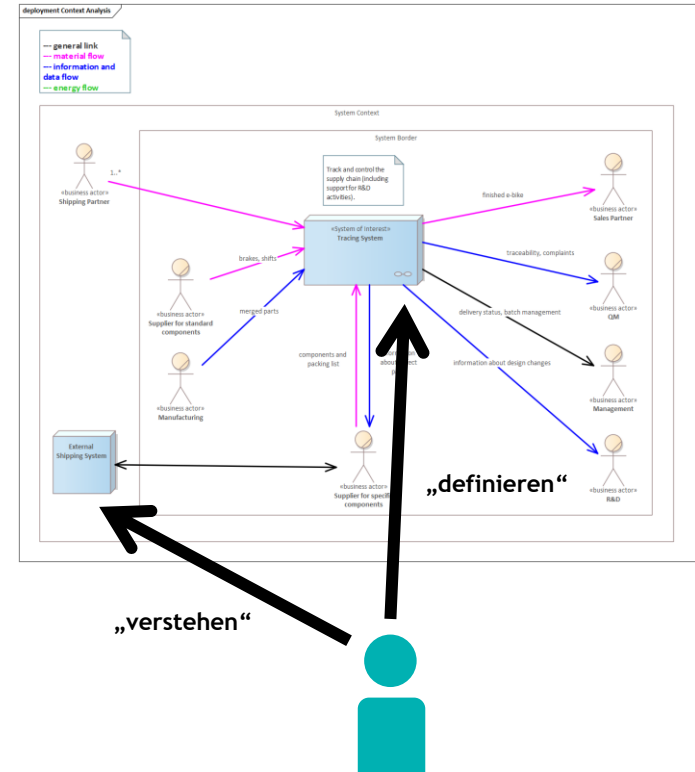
deployment Context Analysis

--- general link
--- material flow
--- information and data flow
--- energy flow

System Context

System Border

«business actor»
Shipping Partner

1..*

Track and control the supply chain (including support for R&D activities).

«System of Interest»
Tracing System

finished e-bike

«business actor»
Sales Partner

traceability, complaints

«business actor»
QM

brakes, shifts

«business actor»
Supplier for standard components

merged parts

«business actor»
Manufacturing

delivery status, batch management

«business actor»
Management

components and packing list

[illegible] about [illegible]

information about design changes

«business actor»
R&D

External Shipping System

«business actor»
Supplier for specif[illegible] components

„definieren“

„verstehen“